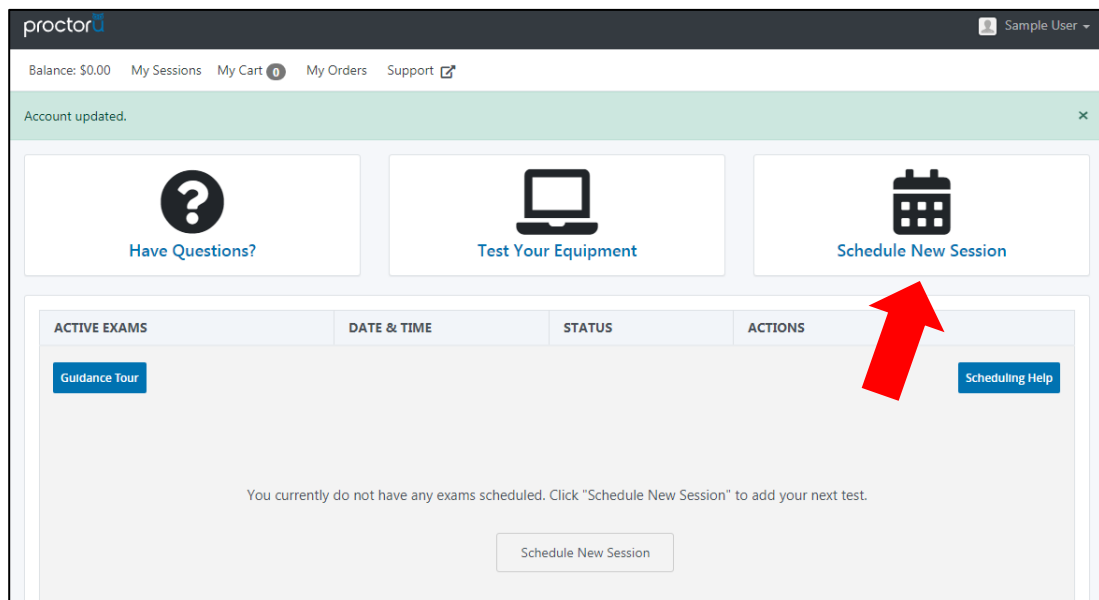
proctoru

Sample User

Balance: $0.00 My Sessions My Cart 0 My Orders Support

Account updated.

×

Have Questions?

Test Your Equipment

Schedule New Session

| ACTIVE EXAMS | DATE & TIME | STATUS | ACTIONS |
|---|---|---|---|

Guidance Tour

Scheduling Help

You currently do not have any exams scheduled. Click "Schedule New Session" to add your next test.

Schedule New Session